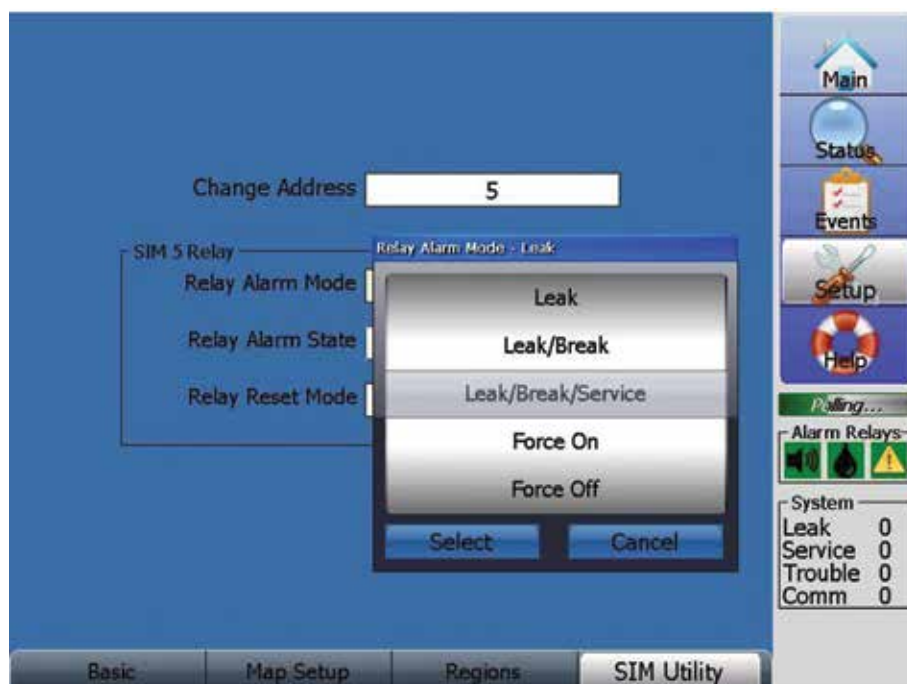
Change Address 5

SIM 5 Relay

Relay Alarm Mode

Relay Alarm State

Relay Reset Mode

Relay Alarm Mode - Leak

Leak

Leak/Break

Leak/Break/Service

Force On

Force Off

Select

Cancel

Main

Status

Events

Setup

Help

Polling...

Alarm Relays

System

| | |
|---|---|
| Leak | 0 |
| Service | 0 |
| Trouble | 0 |
| Comm | 0 |

Basic

Map Setup

Regions

SIM Utility